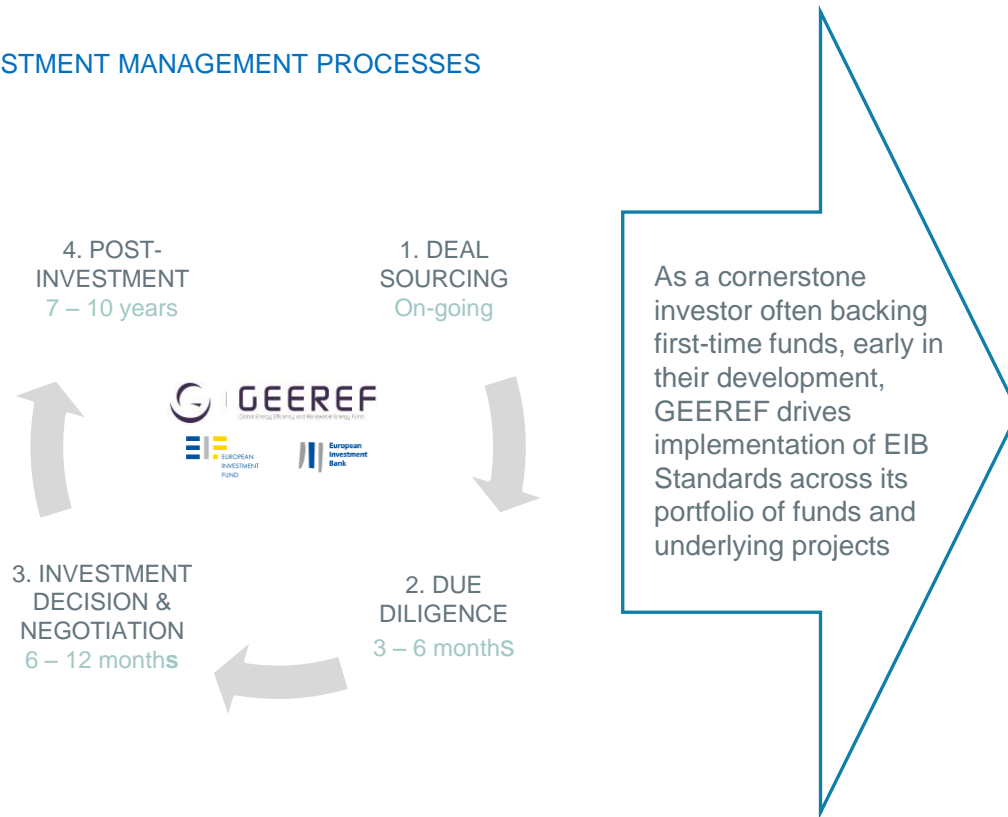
STMENT MANAGEMENT PROCESSES

4. POST-INVESTMENT
7 – 10 years

1. DEAL SOURCING
On-going

GEEREF
Global Energy Efficiency and Renewable Energy Fund

EUROPEAN INVESTMENT FUND

European Investment Bank

3. INVESTMENT DECISION & NEGOTIATION
6 – 12 months

2. DUE DILIGENCE
3 – 6 monthS

As a cornerstone investor often backing first-time funds, early in their development, GEEREF drives implementation of EIB Standards across its portfolio of funds and underlying projects